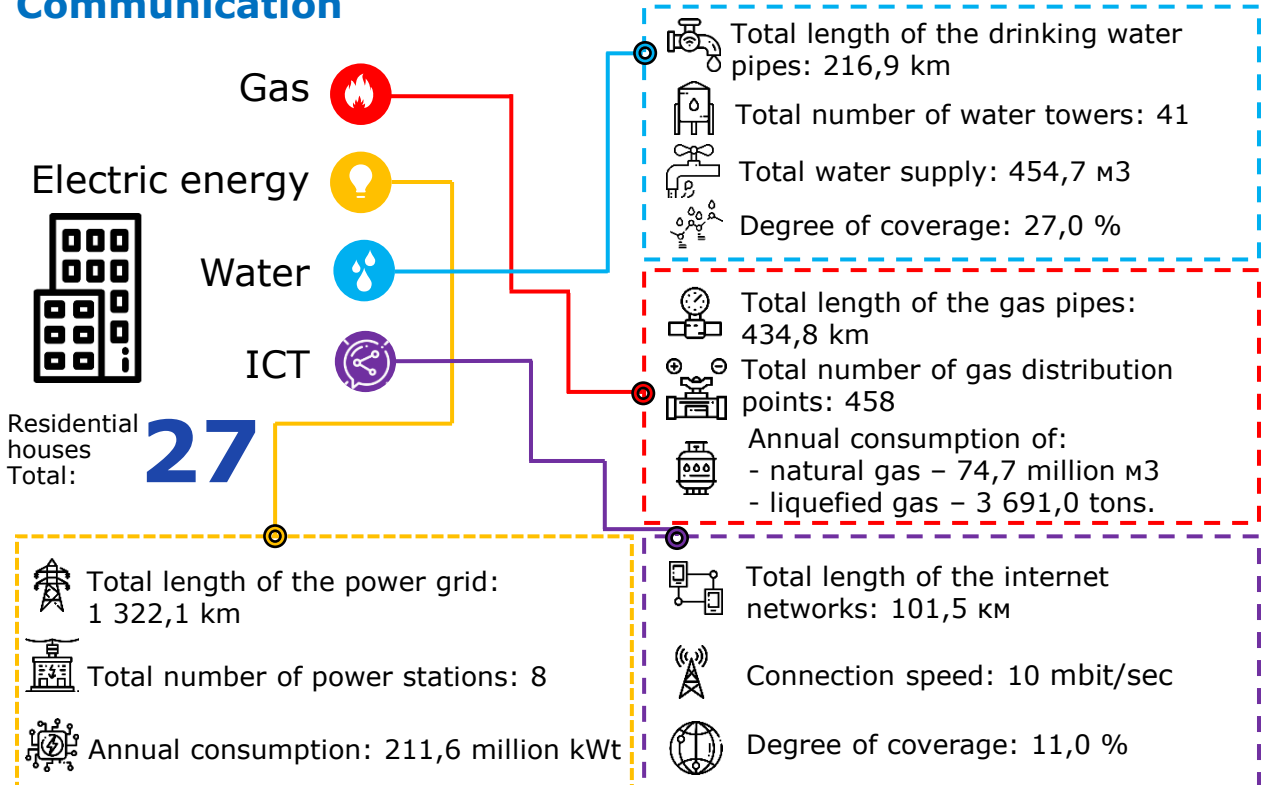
Communication

Gas

Electric energy

Water

ICT

Residential houses Total: 27

Total length of the drinking water pipes: 216,9 km

Total number of water towers: 41

Total water supply: 454,7 м3

Degree of coverage: 27,0 %

Total length of the gas pipes: 434,8 km

Total number of gas distribution points: 458

Annual consumption of:
- natural gas – 74,7 million м3
- liquefied gas – 3 691,0 tons.

Total length of the power grid: 1 322,1 km

Total number of power stations: 8

Annual consumption: 211,6 million kWt

Total length of the internet networks: 101,5 км

Connection speed: 10 mbit/sec

Degree of coverage: 11,0 %